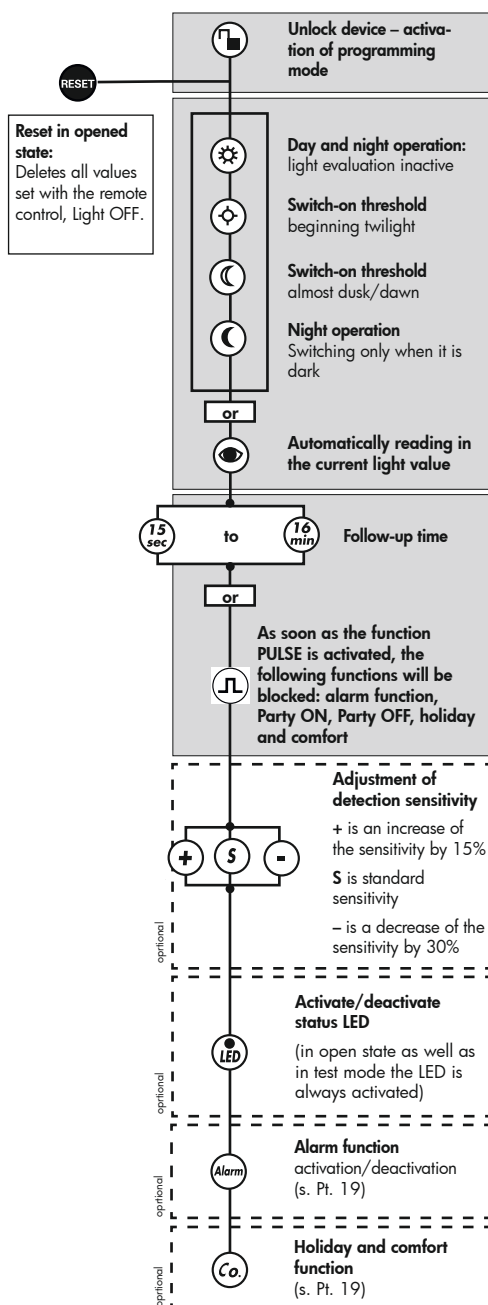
Unlock device – activation of programming mode

RESET

Reset in opened state:
Deletes all values set with the remote control, Light OFF.

Day and night operation:
light evaluation inactive

Switch-on threshold
beginning twilight

Switch-on threshold
almost dusk/dawn

Night operation
Switching only when it is dark

or

Automatically reading in the current light value

15 sec

to

16 min

Follow-up time

or

As soon as the function PULSE is activated, the following functions will be blocked: alarm function, Party ON, Party OFF, holiday and comfort

Adjustment of detection sensitivity

+ S -

+ is an increase of the sensitivity by 15%

S is standard sensitivity

– is a decrease of the sensitivity by 30%

oprtional

Activate/deactivate status LED

LED

(in open state as well as in test mode the LED is always activated)

oprtional

Alarm

Alarm function
activation/deactivation
(s. Pt. 19)

oprtional

Co.

Holiday and comfort function
(s. Pt. 19)

oprtional